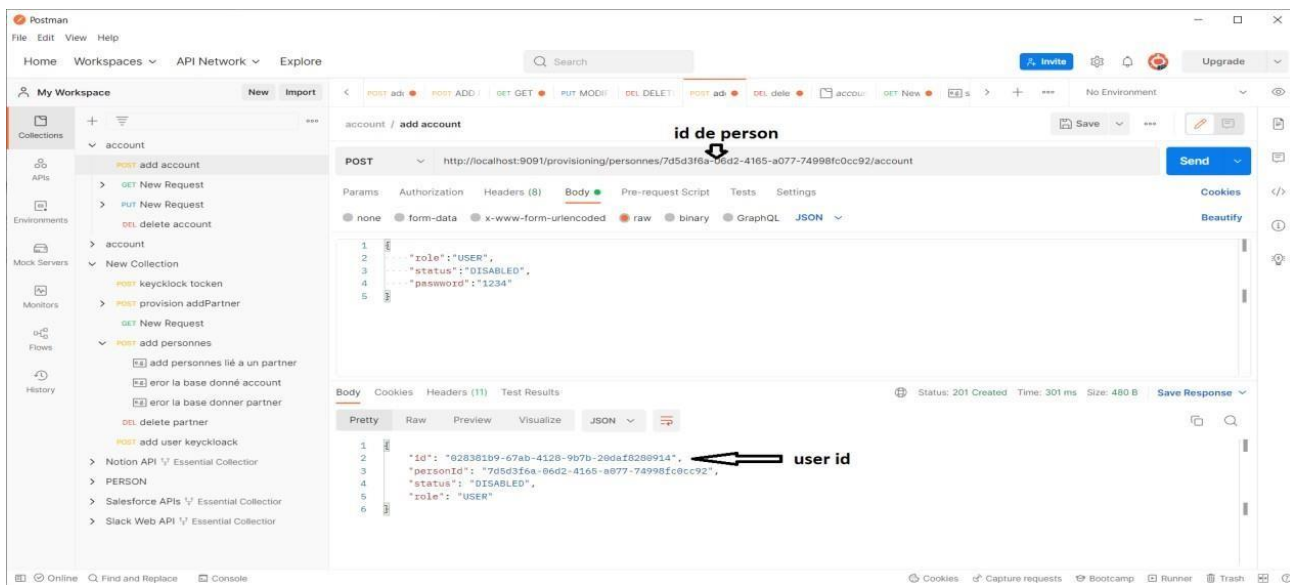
Postman
File Edit View Help
Home Workspaces API Network Explore
Search
Invite
Upgrade
My Workspace New Import
Collections
APIs
Environments
Mock Servers
Monitors
Flows
History
account
POST add account
GET New Request
PUT New Request
DEL delete account
account
New Collection
POST keycklock tocken
POST provision addPartner
GET New Request
POST add personnes
add personnes lié a un partner
eror la base donné account
eror la base donner partner
DEL delete partner
POST add user keycklaock
Notion API Essential Collection
PERSON
Salesforce APIs Essential Collection
Slack Web API Essential Collection
POST adc POST ADD GET GET PUT MODIF DEL DELETE POST adc DEL dele accour GET New
No Environment
account / add account
id de person
Save
POST http://localhost:9091/provisioning/personnes/7d5d3f6a-06d2-4165-a077-74998fc0cc92/account
Send
Params Authorization Headers (8) Body Pre-request Script Tests Settings
Cookies
none form-data x-www-form-urlencoded raw binary GraphQL JSON
Beautify
1 {
2 "role":"USER",
3 "status":"DISABLED",
4 "password":"1234"
5 }
Body Cookies Headers (11) Test Results
Status: 201 Created Time: 301 ms Size: 480 B Save Response
Pretty Raw Preview Visualize JSON
1 {
2 "id": "028381b9-67ab-4128-9b7b-20daf8280914",
3 "personId": "7d5d3f6a-06d2-4165-a077-74998fc0cc92",
4 "status": "DISABLED",
5 "role": "USER"
6 }
user id
Online Find and Replace Console
Cookies Capture requests Bootcamp Runner Trash